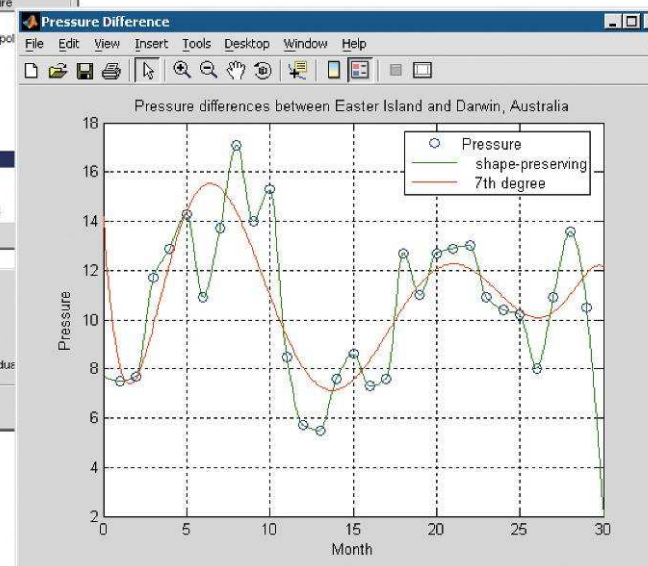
Pressure Difference

File Edit View Insert Tools Desktop Window Help

Pressure differences between Easter Island and Darwin, Australia

Pressure
shape-preserving
7th degree

18
16
14
12
10
8
6
4
2

Pressure

0 5 10 15 20 25 30

Month